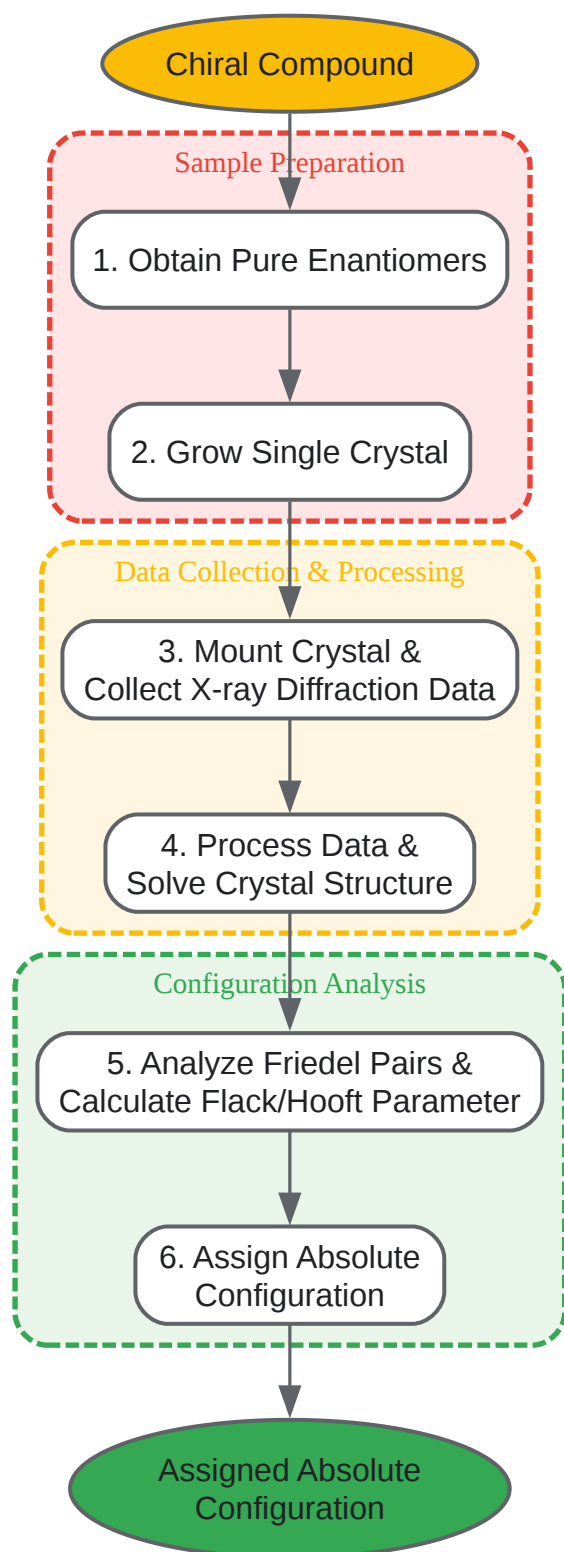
Chiral Compound

Sample Preparation

1. Obtain Pure Enantiomers

2. Grow Single Crystal

Data Collection & Processing

3. Mount Crystal & Collect X-ray Diffraction Data

4. Process Data & Solve Crystal Structure

Configuration Analysis

5. Analyze Friedel Pairs & Calculate Flack/Hooft Parameter

6. Assign Absolute Configuration

Assigned Absolute Configuration